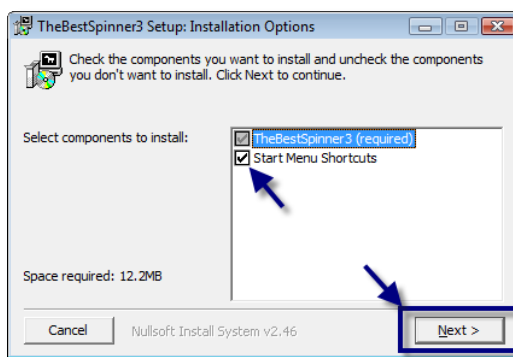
TheBestSpinner3 Setup: Installation Options

Check the components you want to install and uncheck the components you don't want to install. Click Next to continue.

Select components to install:

TheBestSpinner3 (required)
Start Menu Shortcuts

Space required: 12.2MB

Cancel
Nullsoft Install System v2.46
Next >